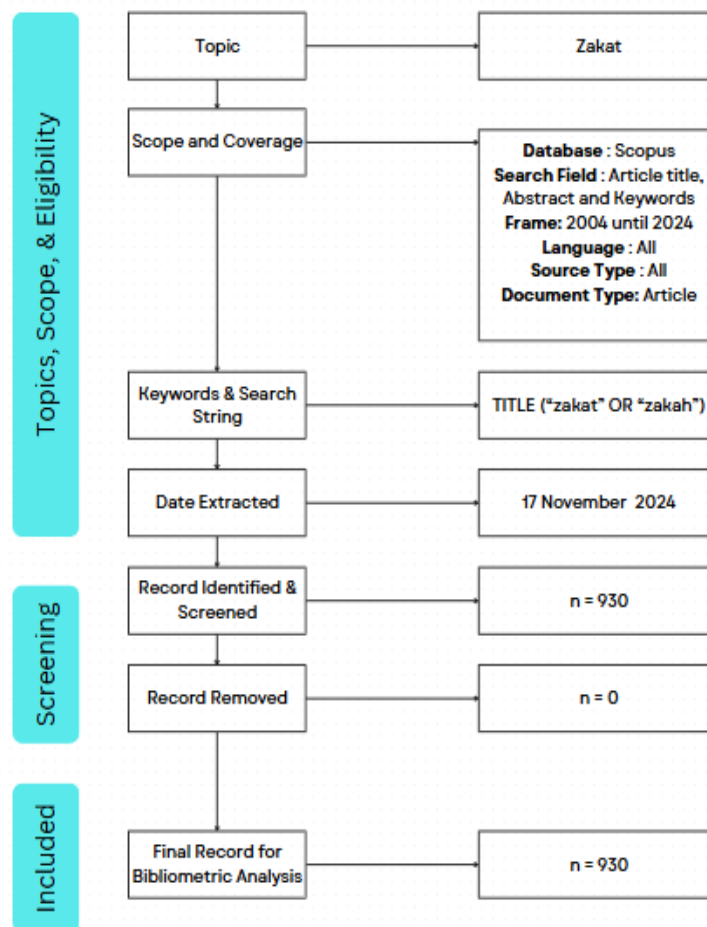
Topics, Scope, & Eligibility

Topic

Zakat

Scope and Coverage

**Database** : Scopus
**Search Field** : Article title, Abstract and Keywords
**Frame:** 2004 until 2024
**Language** : All
**Source Type** : All
**Document Type:** Article

Keywords & Search String

TITLE ("zakat" OR "zakah")

Date Extracted

17 November 2024

Screening

Record Identified & Screened

n = 930

Record Removed

n = 0

Included

Final Record for Bibliometric Analysis

n = 930